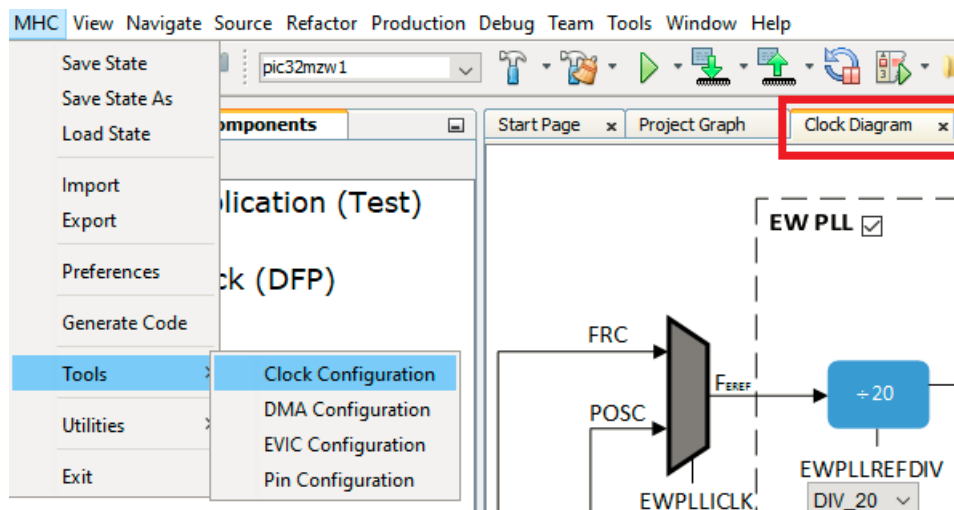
MHC View Navigate Source Refactor Production Debug Team Tools Window Help

Save State
Save State As
Load State

Import
Export

Preferences

Generate Code

Tools

Clock Configuration
DMA Configuration
EVIC Configuration
Pin Configuration

Utilities

Exit

pic32mzw1

omponents

plication (Test)

ck (DFP)

Start Page
Project Graph
Clock Diagram

EW PLL

FRC

POSC

$F_{EREF}$

÷20

EWPLLREFDIV

DIV_20

EWPLLICLK